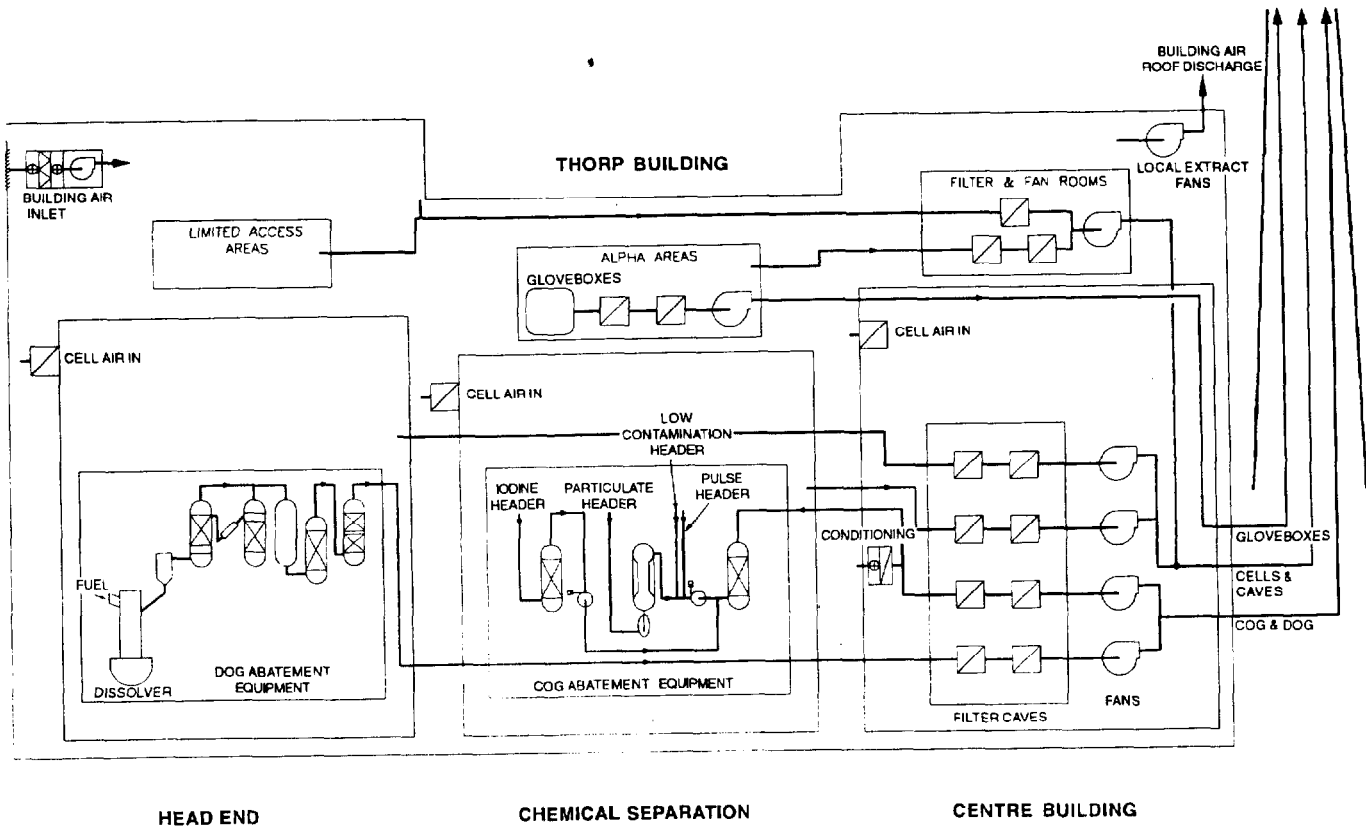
BUILDING AIR ROOF DISCHARGE

THORP BUILDING

LOCAL EXTRACT FANS

BUILDING AIR INLET

LIMITED ACCESS AREAS

FILTER & FAN ROOMS

ALPHA AREAS

GLOVEBOXES

CELL AIR IN

CELL AIR IN

CELL AIR IN

LOW CONTAMINATION HEADER

IODINE HEADER

PARTICULATE HEADER

PULSE HEADER

CONDITIONING

GLOVEBOXES

CELLS & CAVES

COG & DOG

FUEL

DISSOLVER

DOG ABATEMENT EQUIPMENT

COG ABATEMENT EQUIPMENT

FILTER CAVES

FANS

HEAD END

CHEMICAL SEPARATION

CENTRE BUILDING